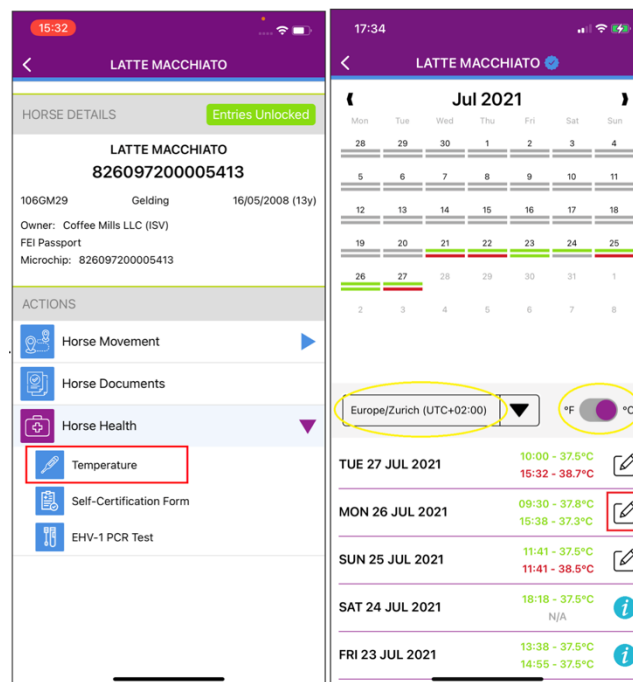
15:32

LATTE MACCHIATO

HORSE DETAILS
Entries Unlocked

LATTE MACCHIATO
826097200005413

106GM29
Gelding
16/05/2008 (13y)

Owner: Coffee Mills LLC (ISV)
FEI Passport
Microchip: 826097200005413

ACTIONS

Horse Movement

Horse Documents

Horse Health

Temperature

Self-Certification Form

EHV-1 PCR Test

17:34

LATTE MACCHIATO

Jul 2021

| Mon | Tue | Wed | Thu | Fri | Sat | Sun |
|---|---|---|---|---|---|---|
| 28 | 29 | 30 | 1 | 2 | 3 | 4 |
| 5 | 6 | 7 | 8 | 9 | 10 | 11 |
| 12 | 13 | 14 | 15 | 16 | 17 | 18 |
| 19 | 20 | 21 | 22 | 23 | 24 | 25 |
| 26 | 27 | 28 | 29 | 30 | 31 | 1 |
| 2 | 3 | 4 | 5 | 6 | 7 | 8 |

Europe/Zurich (UTC+02:00)

°F °C

TUE 27 JUL 2021
10:00 - 37.5°C
15:32 - 38.7°C

MON 26 JUL 2021
09:30 - 37.8°C
15:38 - 37.3°C

SUN 25 JUL 2021
11:41 - 37.5°C
11:41 - 38.5°C

SAT 24 JUL 2021
18:18 - 37.5°C
N/A

FRI 23 JUL 2021
13:38 - 37.5°C
14:55 - 37.5°C